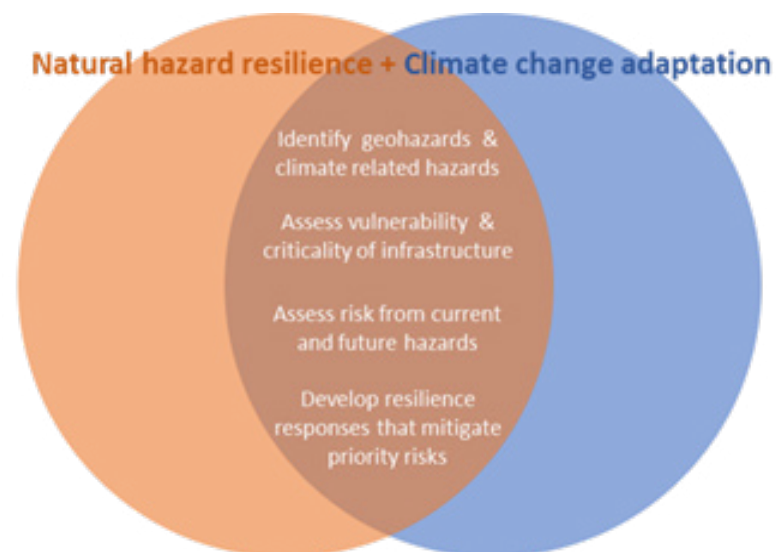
Natural hazard resilience + Climate change adaptation

Identify geohazards & climate related hazards

Assess vulnerability & criticality of infrastructure

Assess risk from current and future hazards

Develop resilience responses that mitigate priority risks